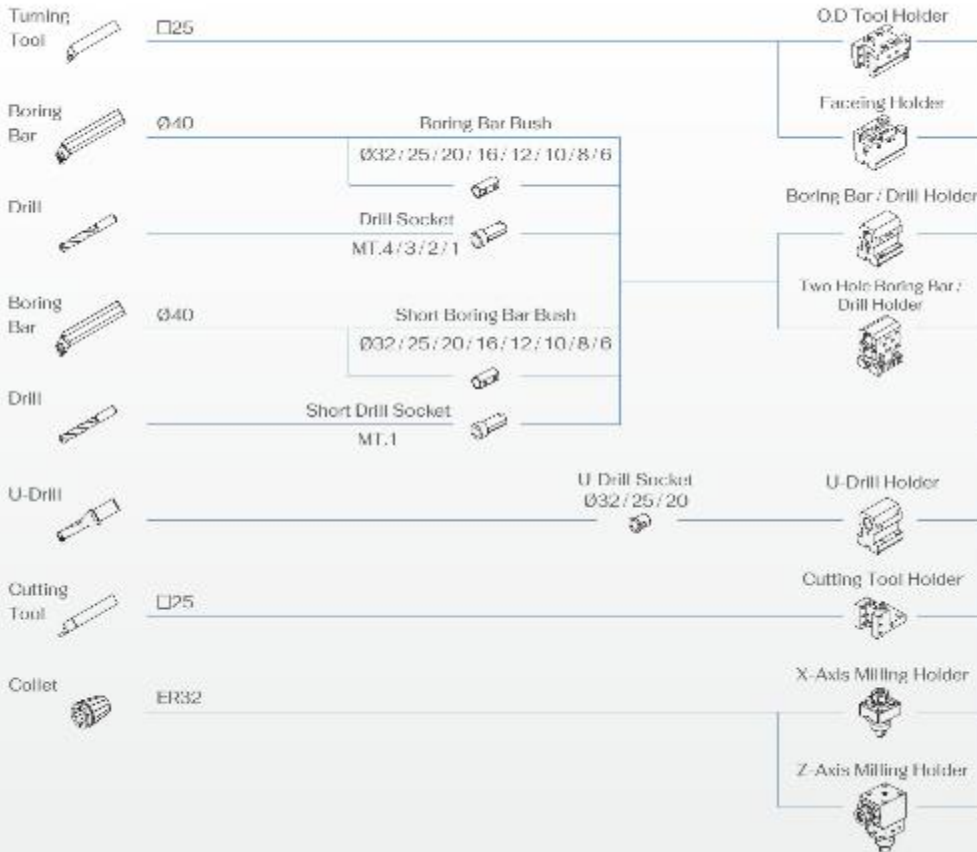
Turning Tool

□25

O.D Tool Holder

Boring Bar

Ø40

Boring Bar Bush

Ø32 / 25 / 20 / 16 / 12 / 10 / 8 / 6

Faceing Holder

Drill

Drill Socket

MT.4 / 3 / 2 / 1

Boring Bar / Drill Holder

Two Hole Boring Bar / Drill Holder

Boring Bar

Ø40

Short Boring Bar Bush

Ø32 / 25 / 20 / 16 / 12 / 10 / 8 / 6

Drill

Short Drill Socket

MT.1

U-Drill

U-Drill Socket

Ø32 / 25 / 20

U-Drill Holder

Cutting Tool

□25

Cutting Tool Holder

Collet

ER32

X-Axis Milling Holder

Z-Axis Milling Holder